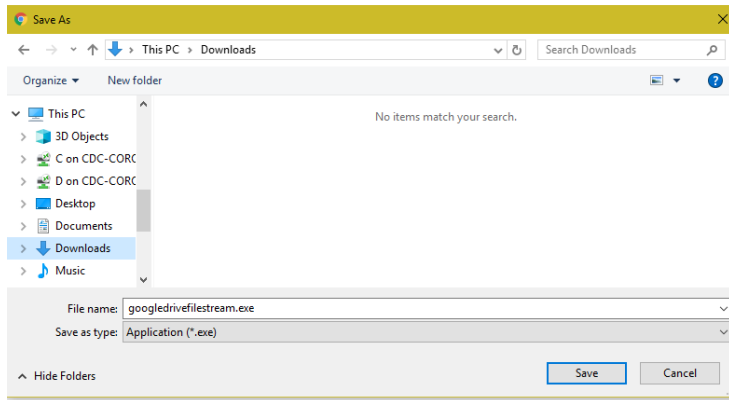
Save As

This PC > Downloads

Search Downloads

Organize ▾ New folder

This PC
3D Objects
C on CDC-CORC
D on CDC-CORC
Desktop
Documents
Downloads
Music

No items match your search.

File name: googledrivefilestream.exe
Save as type: Application (*.exe)

Hide Folders

Save
Cancel